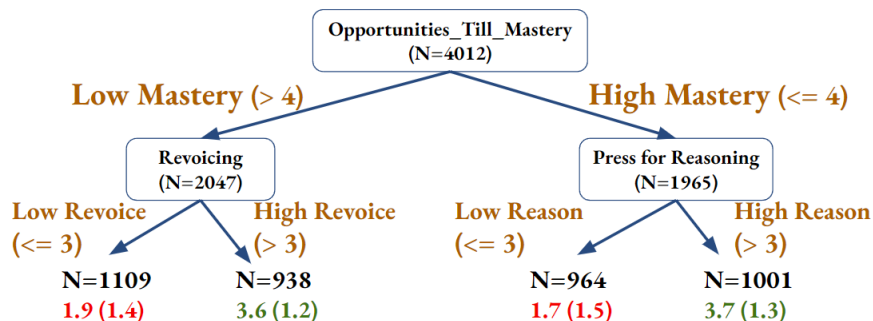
Opportunities_Till_Mastery
(N=4012)

Low Mastery (> 4)

High Mastery (<= 4)

Revoicing
(N=2047)

Press for Reasoning
(N=1965)

Low Revoice (<= 3)

High Revoice (> 3)

Low Reason (<= 3)

High Reason (> 3)

N=1109
1.9 (1.4)

N=938
3.6 (1.2)

N=964
1.7 (1.5)

N=1001
3.7 (1.3)